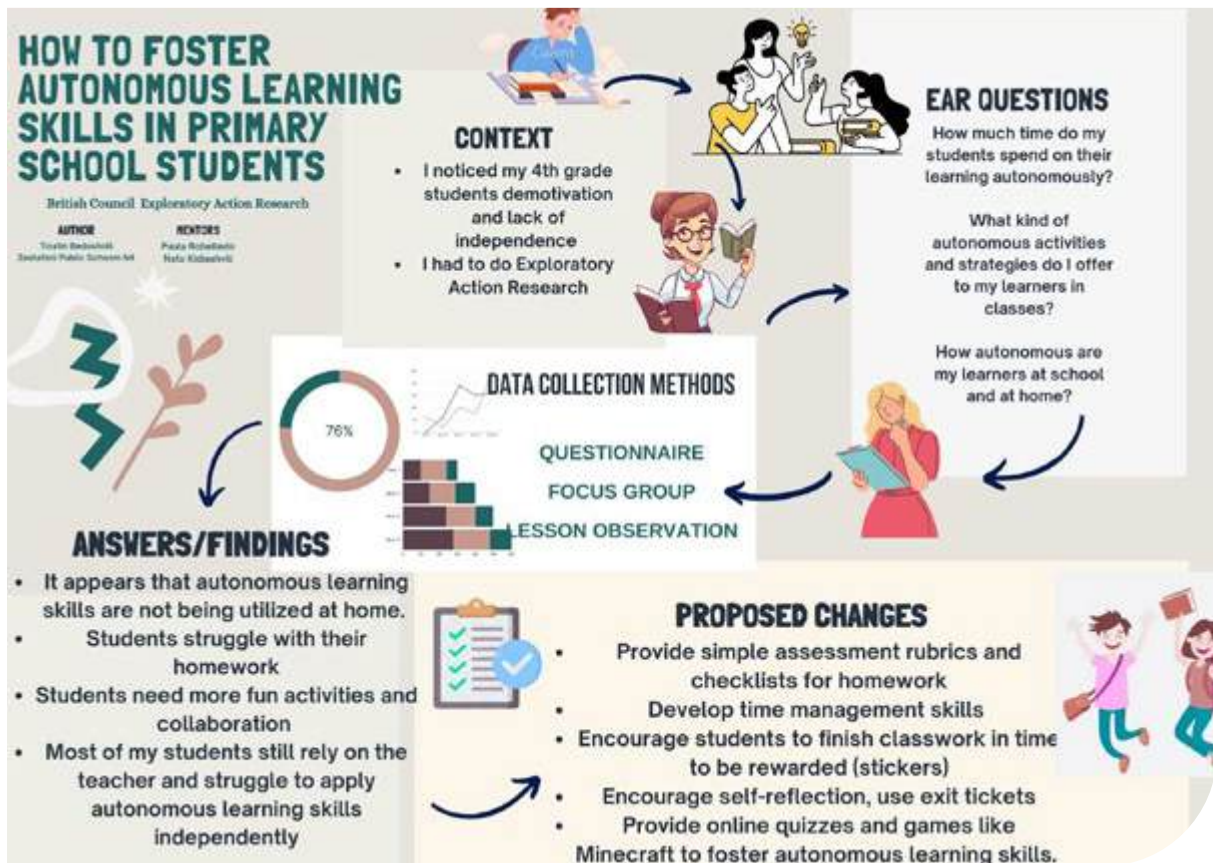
HOW TO FOSTER AUTONOMOUS LEARNING SKILLS IN PRIMARY SCHOOL STUDENTS

British Council Exploratory Action Research

AUTHOR
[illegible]

MENTORS
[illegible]

CONTEXT
• I noticed my 4th grade students demotivation and lack of independence
• I had to do Exploratory Action Research

EAR QUESTIONS
How much time do my students spend on their learning autonomously?

What kind of autonomous activities and strategies do I offer to my learners in classes?

How autonomous are my learners at school and at home?

76%

DATA COLLECTION METHODS
QUESTIONNAIRE
FOCUS GROUP
LESSON OBSERVATION

ANSWERS/FINDINGS
• It appears that autonomous learning skills are not being utilized at home.
• Students struggle with their homework
• Students need more fun activities and collaboration
• Most of my students still rely on the teacher and struggle to apply autonomous learning skills independently

PROPOSED CHANGES
• Provide simple assessment rubrics and checklists for homework
• Develop time management skills
• Encourage students to finish classwork in time to be rewarded (stickers)
• Encourage self-reflection, use exit tickets
• Provide online quizzes and games like Minecraft to foster autonomous learning skills.